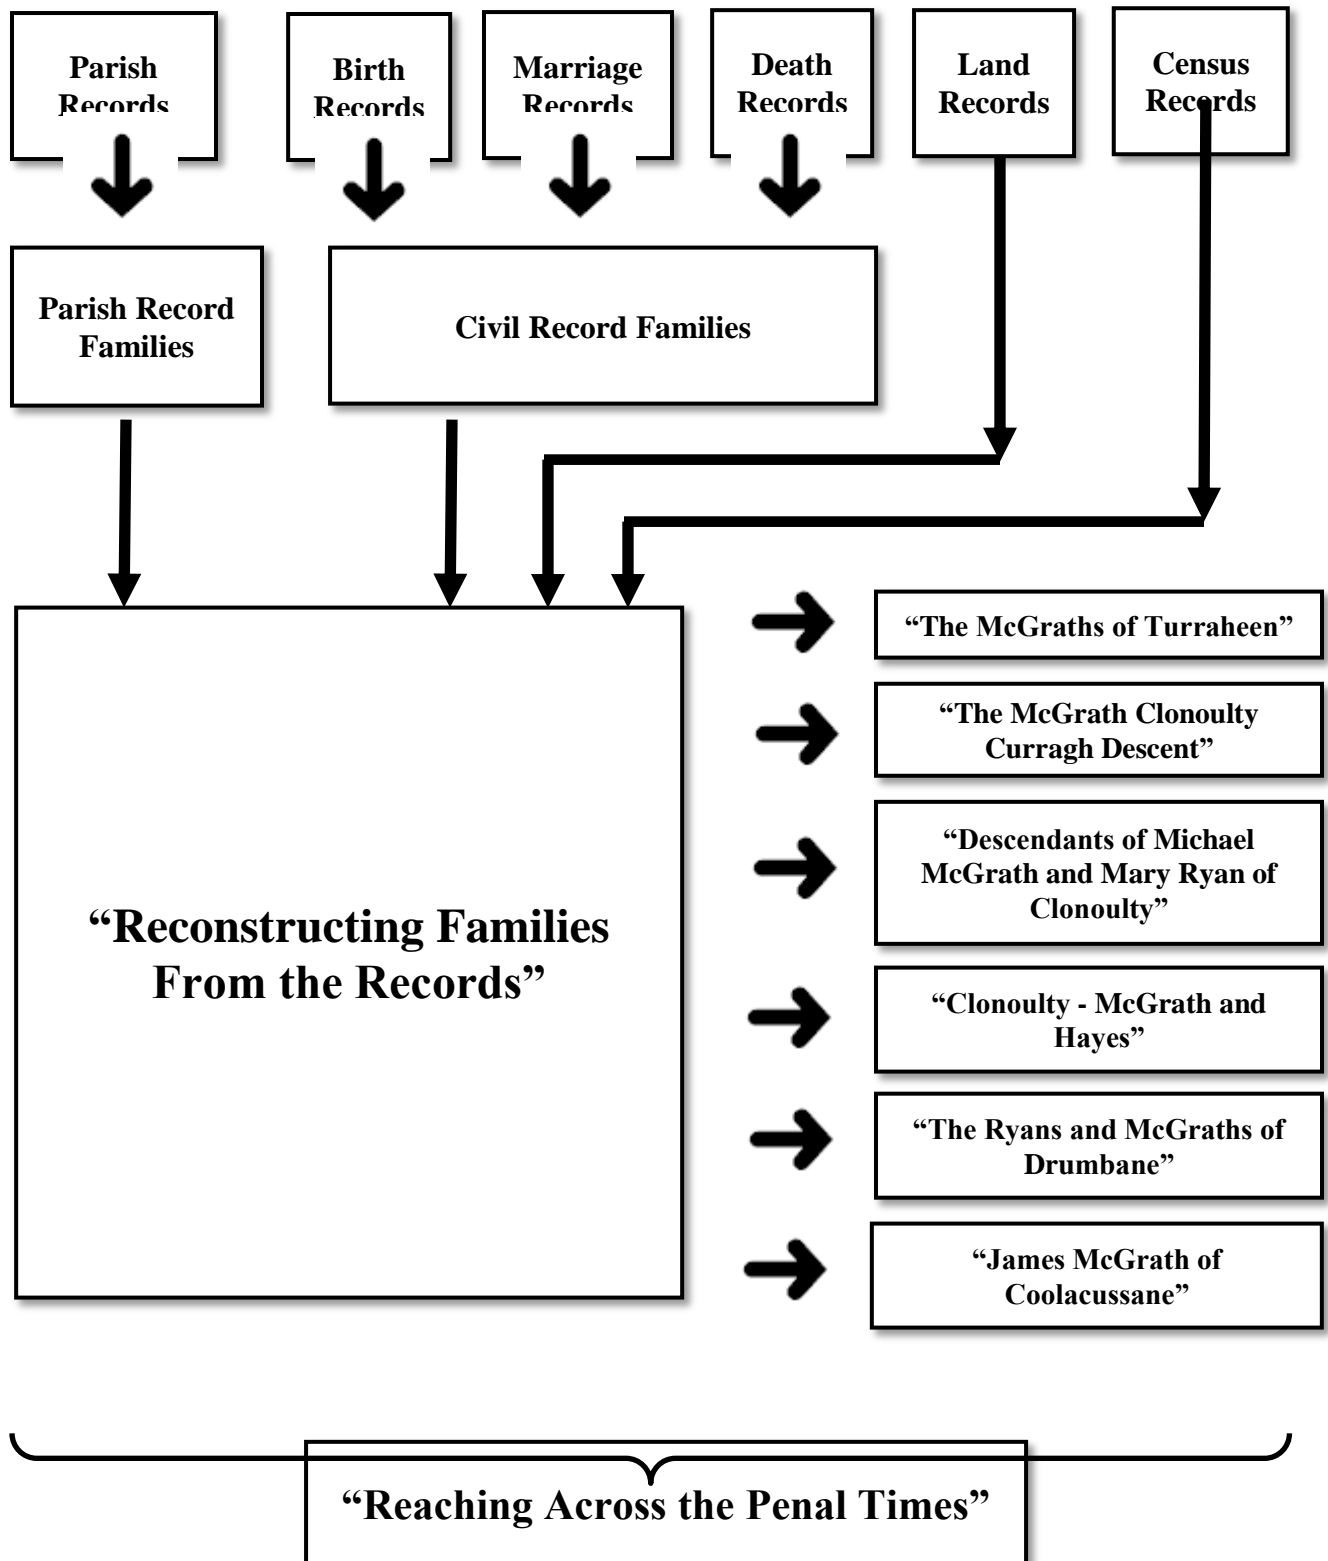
Parish Records

Birth Records

Marriage Records

Death Records

Land Records

Census Records

Parish Record Families

Civil Record Families

"Reconstructing Families From the Records"

"The McGraths of Turraheen"

"The McGrath Clonoulty Curragh Descent"

"Descendants of Michael McGrath and Mary Ryan of Clonoulty"

"Clonoulty - McGrath and Hayes"

"The Ryans and McGraths of Drumbane"

"James McGrath of Coolacussane"

"Reaching Across the Penal Times"